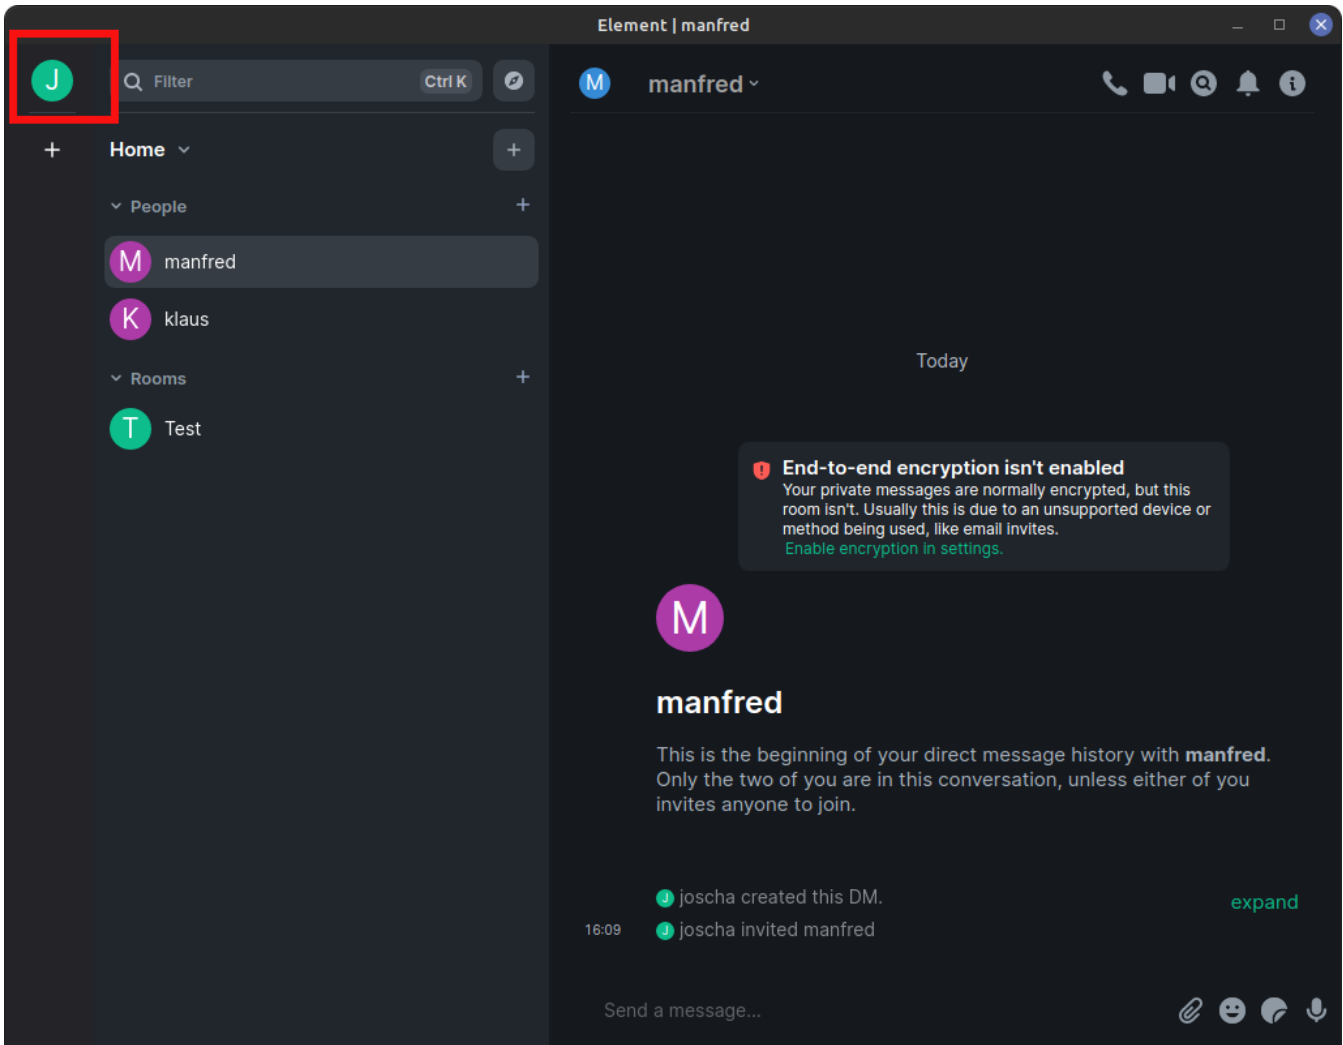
Element | manfred

J

Filter Ctrl K

+

Home

+

People +

M manfred

K klaus

Rooms +

T Test

M manfred

Today

End-to-end encryption isn't enabled
Your private messages are normally encrypted, but this room isn't. Usually this is due to an unsupported device or method being used, like email invites.
Enable encryption in settings.

M

manfred

This is the beginning of your direct message history with **manfred**. Only the two of you are in this conversation, unless either of you invites anyone to join.

J joscha created this DM.

expand

16:09 J joscha invited manfred

Send a message...